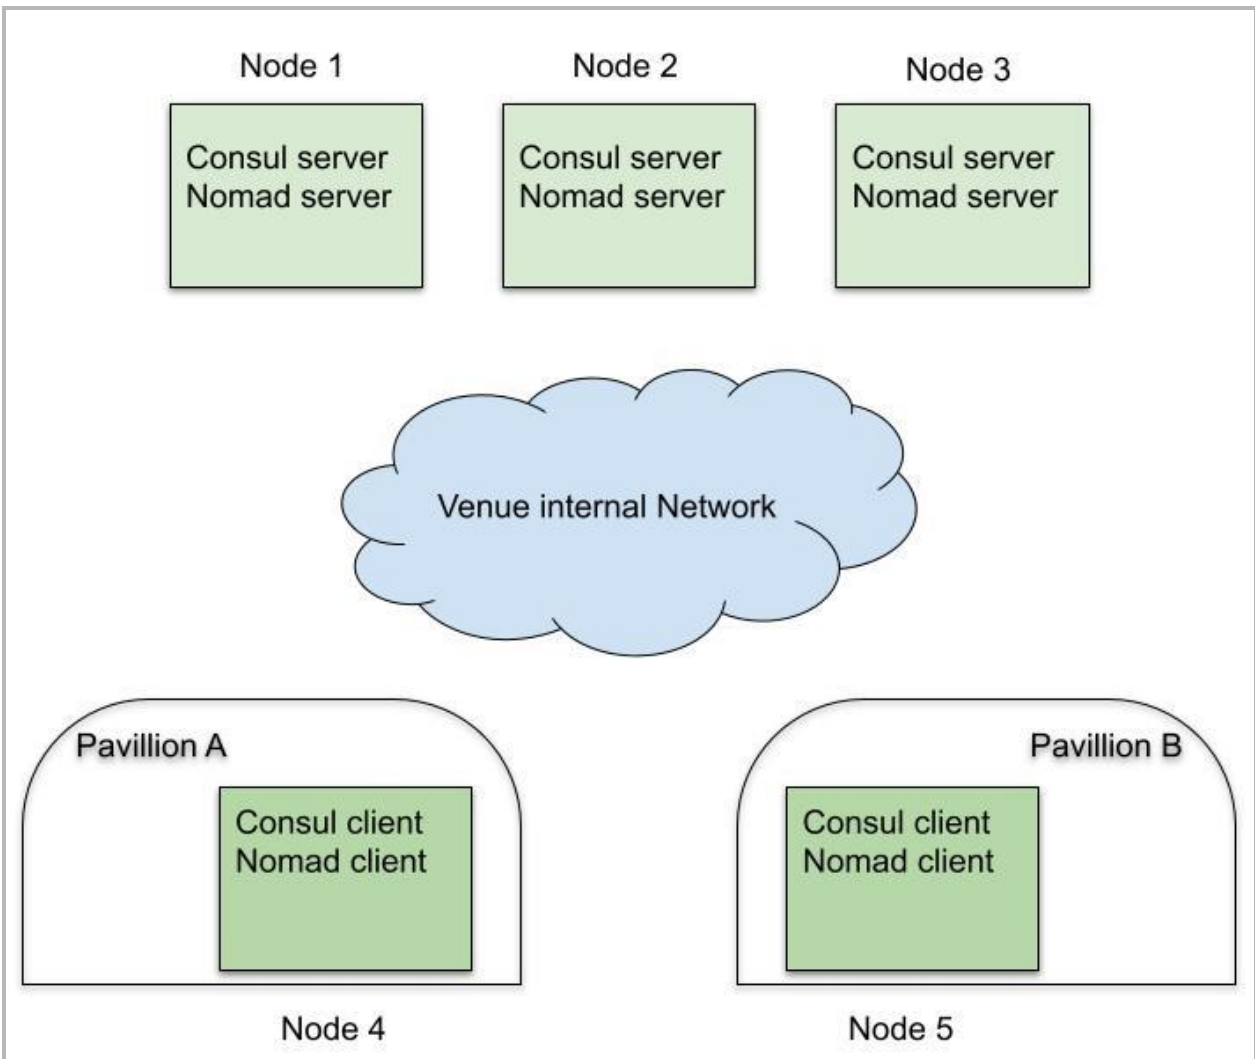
Node 1
Consul server
Nomad server

Node 2
Consul server
Nomad server

Node 3
Consul server
Nomad server

Venue internal Network

Pavillion A
Consul client
Nomad client

Pavillion B
Consul client
Nomad client

Node 4

Node 5